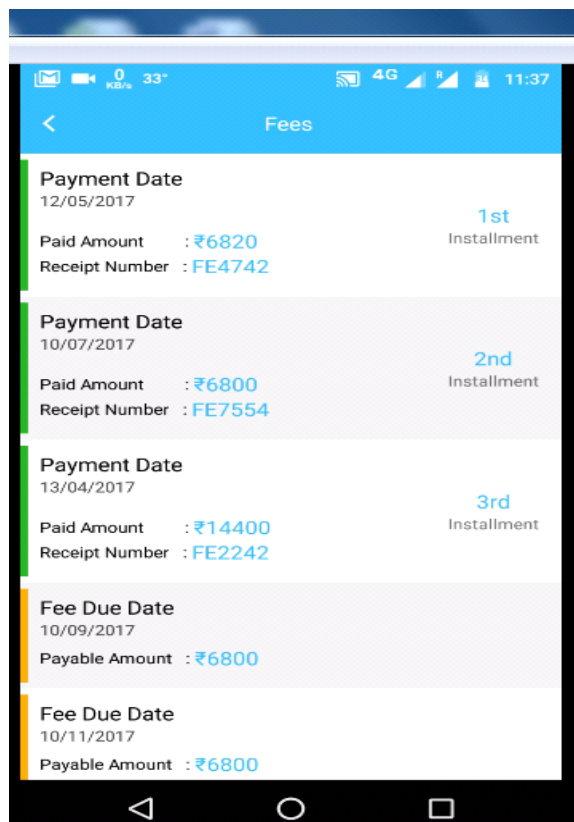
0 KB/s 33° 4G R 11:37

Fees

Payment Date
12/05/2017
Paid Amount : ₹6820
Receipt Number : FE4742
1st
Installment

Payment Date
10/07/2017
Paid Amount : ₹6800
Receipt Number : FE7554
2nd
Installment

Payment Date
13/04/2017
Paid Amount : ₹14400
Receipt Number : FE2242
3rd
Installment

Fee Due Date
10/09/2017
Payable Amount : ₹6800

Fee Due Date
10/11/2017
Payable Amount : ₹6800